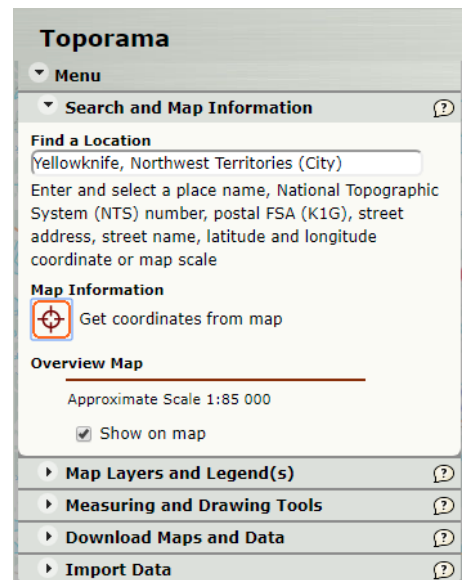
Toporama

Menu

Search and Map Information ?

Find a Location

Yellowknife, Northwest Territories (City)

Enter and select a place name, National Topographic System (NTS) number, postal FSA (K1G), street address, street name, latitude and longitude coordinate or map scale

Map Information

Get coordinates from map

Overview Map

Approximate Scale 1:85 000

Show on map

Map Layers and Legend(s) ?

Measuring and Drawing Tools ?

Download Maps and Data ?

Import Data ?